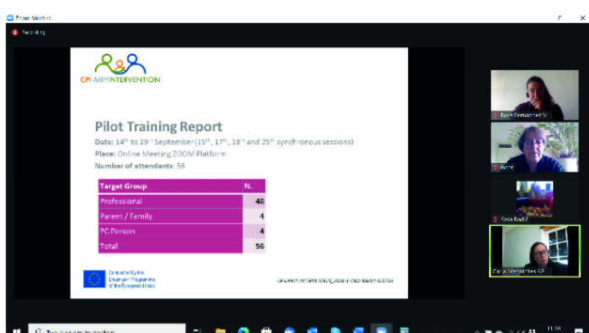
Zoom Meeting

Recording

CP-EARLYINTERVENTION

Pilot Training Report

Date: 14th to 29th September (15th, 17th, 18th and 25th synchronous sessions)

Place: Online Meeting ZOOM Platform

Number of attendants: 56

| Target Group | N. |
|---|---|
| Professional | 48 |
| Parent / Family | 4 |
| PC Person | 4 |
| Total | 56 |

Co-funded by the Erasmus+ Programme of the European Union

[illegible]

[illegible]

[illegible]

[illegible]

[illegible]

Type here to search

11:56